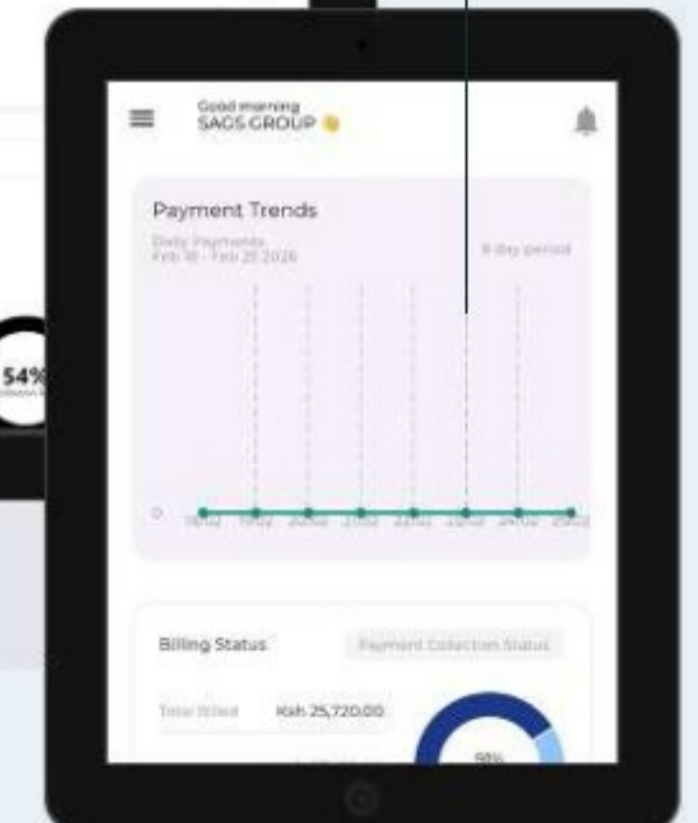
Good morning
SAGS GROUP

Payment Trends

Daily Payments
Feb 18 - Feb 25 2026

8 day period

0

18/02 19/02 20/02 21/02 22/02 23/02 24/02 25/02

54%

Billing Status

Payment Collection Status

Total Billed

Ksh 25,720.00

98%